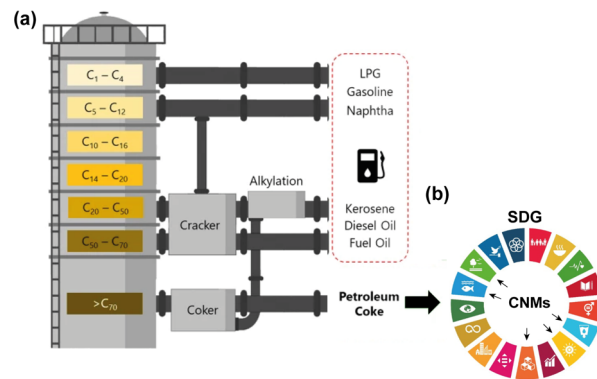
(a)

$C_1 - C_4$

$C_5 - C_{12}$

$C_{10} - C_{16}$

$C_{14} - C_{20}$

$C_{20} - C_{50}$

$C_{50} - C_{70}$

$>C_{70}$

Cracker

Alkylation

Coker

LPG
Gasoline
Naphtha

Kerosene
Diesel Oil
Fuel Oil

Petroleum
Coke

(b)

SDG

CNMs